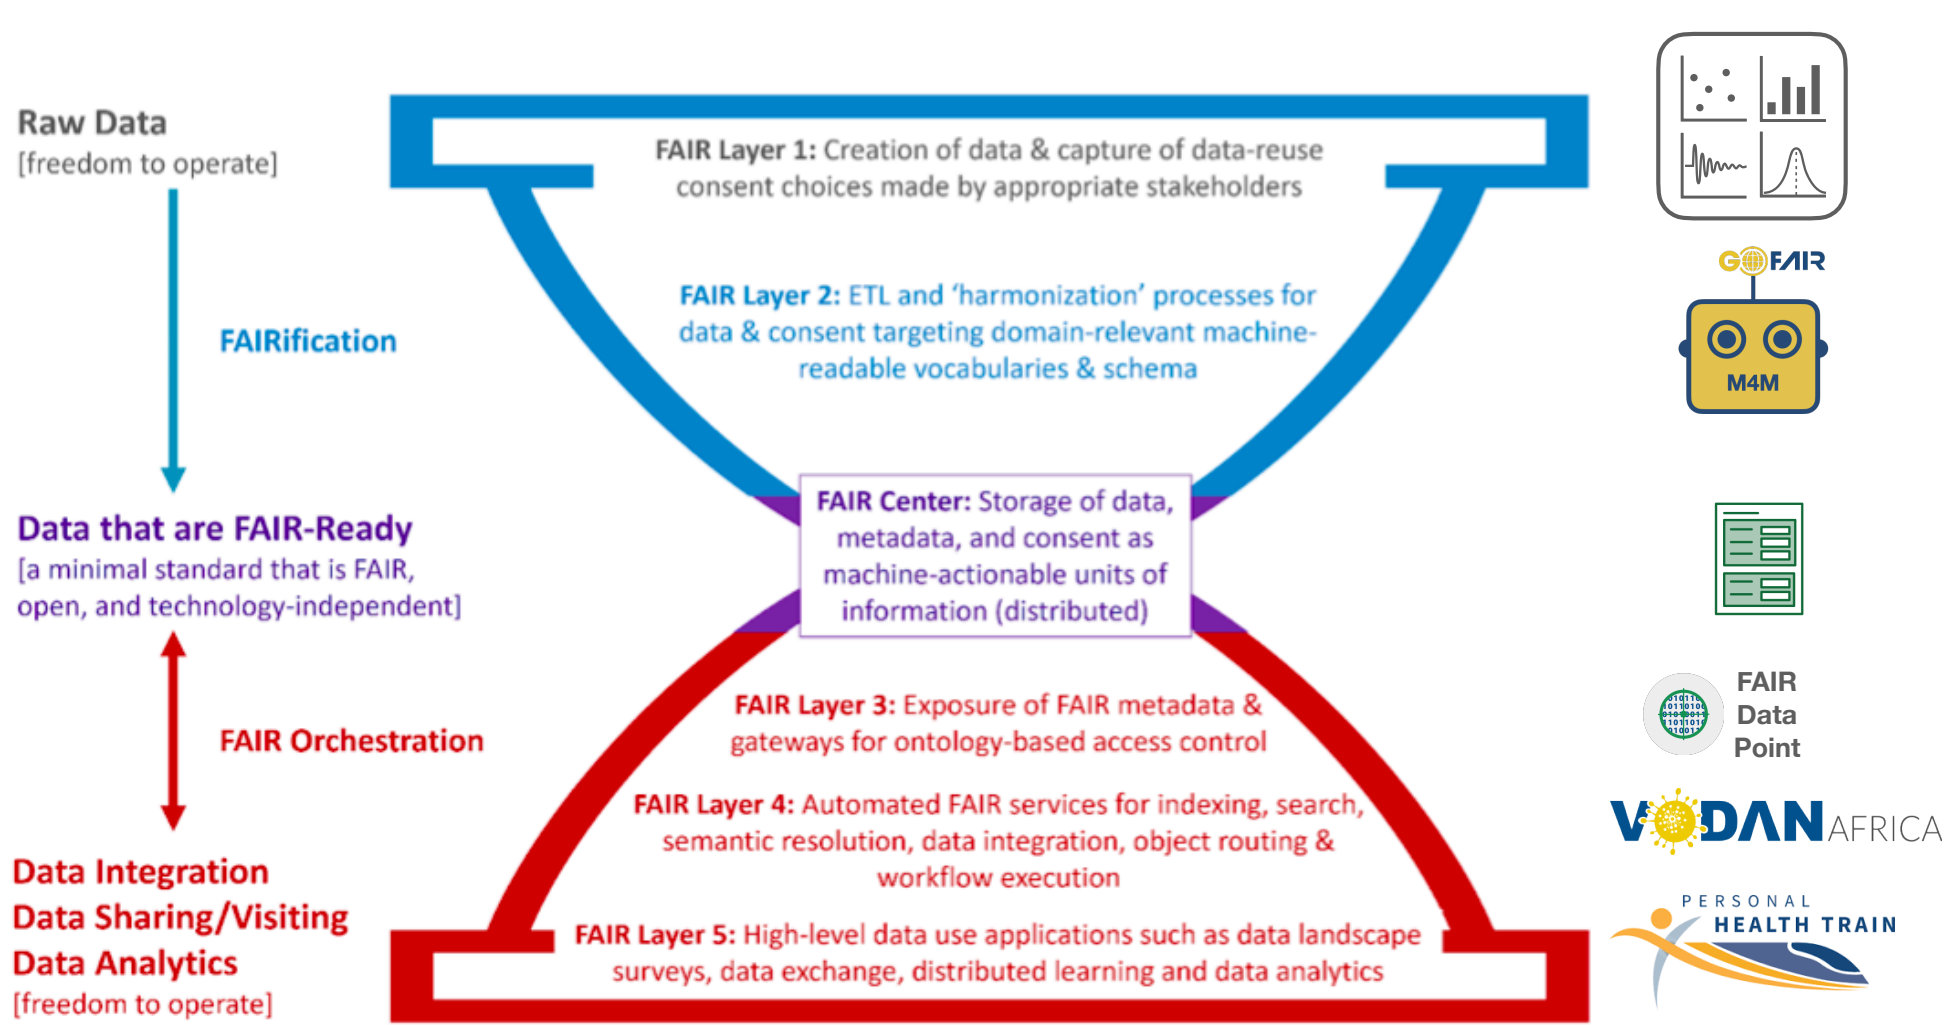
Raw Data
[freedom to operate]

FAIRification

Data that are FAIR-Ready
[a minimal standard that is FAIR, open, and technology-independent]

FAIR Orchestration

Data Integration
Data Sharing/Visiting
Data Analytics
[freedom to operate]

FAIR Layer 1: Creation of data & capture of data-reuse consent choices made by appropriate stakeholders

FAIR Layer 2: ETL and 'harmonization' processes for data & consent targeting domain-relevant machine-readable vocabularies & schema

FAIR Center: Storage of data, metadata, and consent as machine-actionable units of information (distributed)

FAIR Layer 3: Exposure of FAIR metadata & gateways for ontology-based access control

FAIR Layer 4: Automated FAIR services for indexing, search, semantic resolution, data integration, object routing & workflow execution

FAIR Layer 5: High-level data use applications such as data landscape surveys, data exchange, distributed learning and data analytics

GO FAIR
M4M

FAIR Data Point

VODAN AFRICA

PERSONAL HEALTH TRAIN